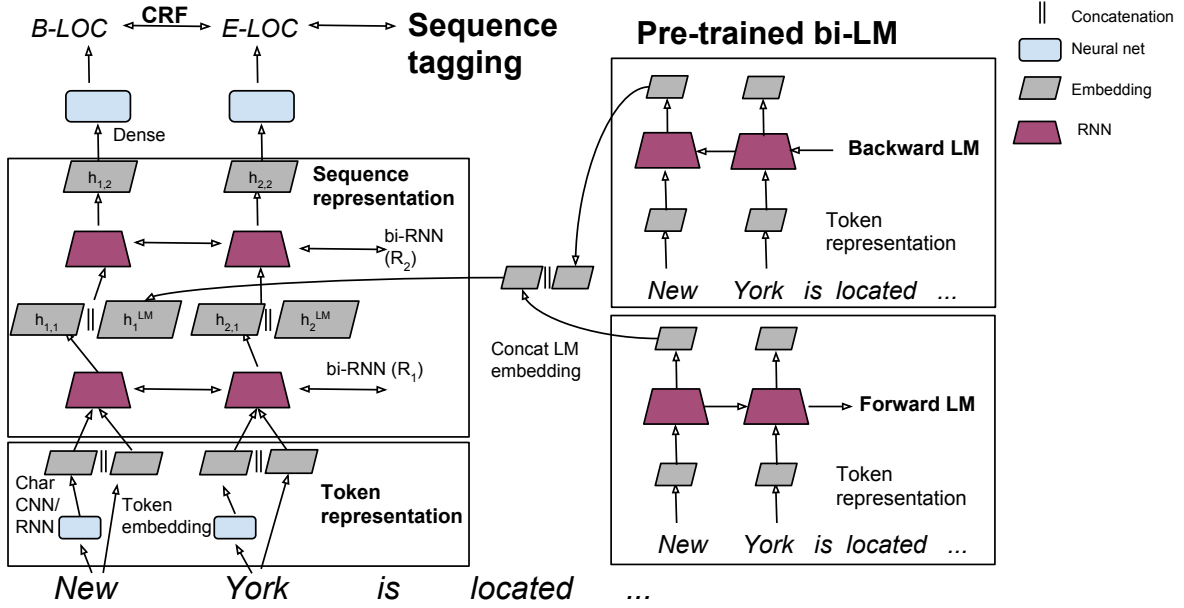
B-LOC CRF E-LOC Sequence tagging

Pre-trained bi-LM

|| Concatenation
Neural net
Embedding
RNN

Dense

$h_{1,2}$ $h_{2,2}$

Sequence representation

bi-RNN ($R_2$)

$h_{1,1}$ || $h_1^{LM}$ $h_{2,1}$ || $h_2^{LM}$

bi-RNN ($R_1$)

Char CNN/ RNN

Token embedding

Token representation

New York is located ...

Backward LM

Token representation

New York is located ...

Concat LM embedding

Forward LM

Token representation

New York is located ...